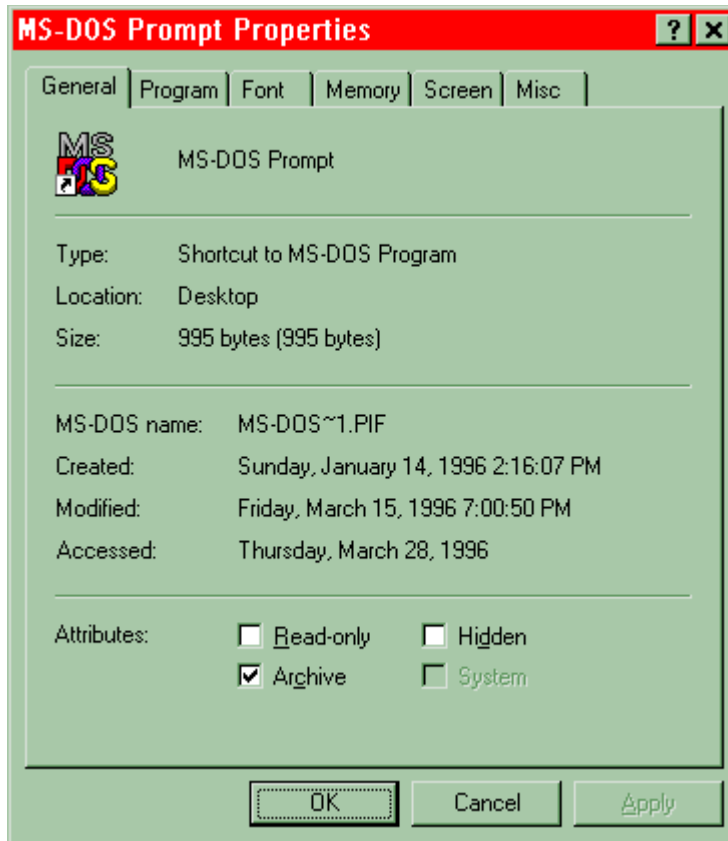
MS-DOS Prompt Properties

? ×

General | Program | Font | Memory | Screen | Misc

MS-DOS Prompt

Type: Shortcut to MS-DOS Program

Location: Desktop

Size: 995 bytes (995 bytes)

MS-DOS name: MS-DOS~1.PIF

Created: Sunday, January 14, 1996 2:16:07 PM

Modified: Friday, March 15, 1996 7:00:50 PM

Accessed: Thursday, March 28, 1996

Attributes: Read-only Hidden

Archive System

OK Cancel Apply